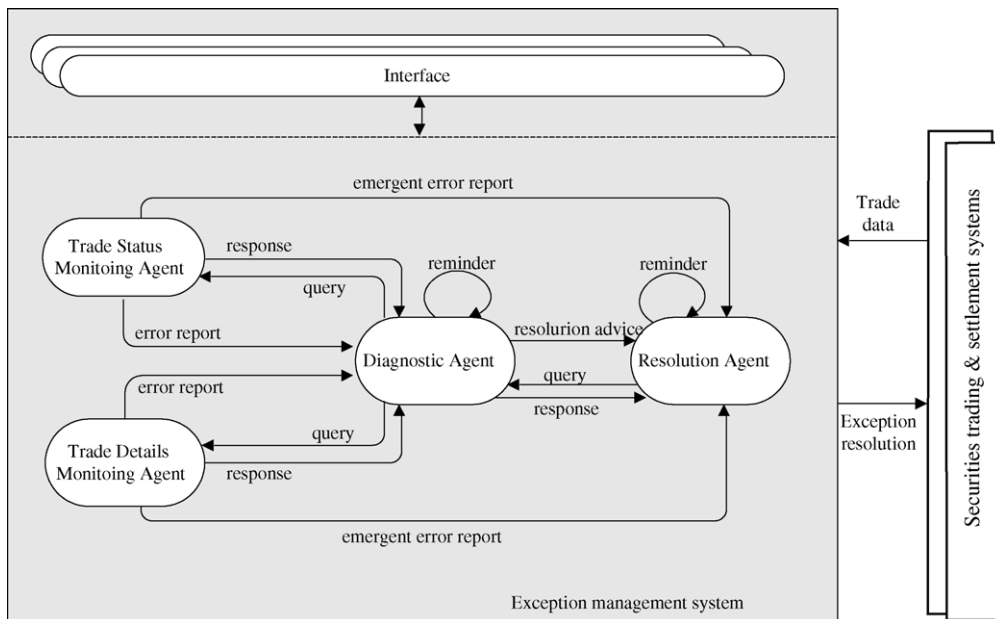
Interface

emergent error report

Trade Status Monitoing Agent

response

query

reminder

reminder

error report

resolurion advice

Diagnostic Agent

Resolution Agent

error report

query

response

Trade Details Monitoing Agent

query

response

emergent error report

Exception management system

Trade data

Exception resolution

Securities trading & settlement systems